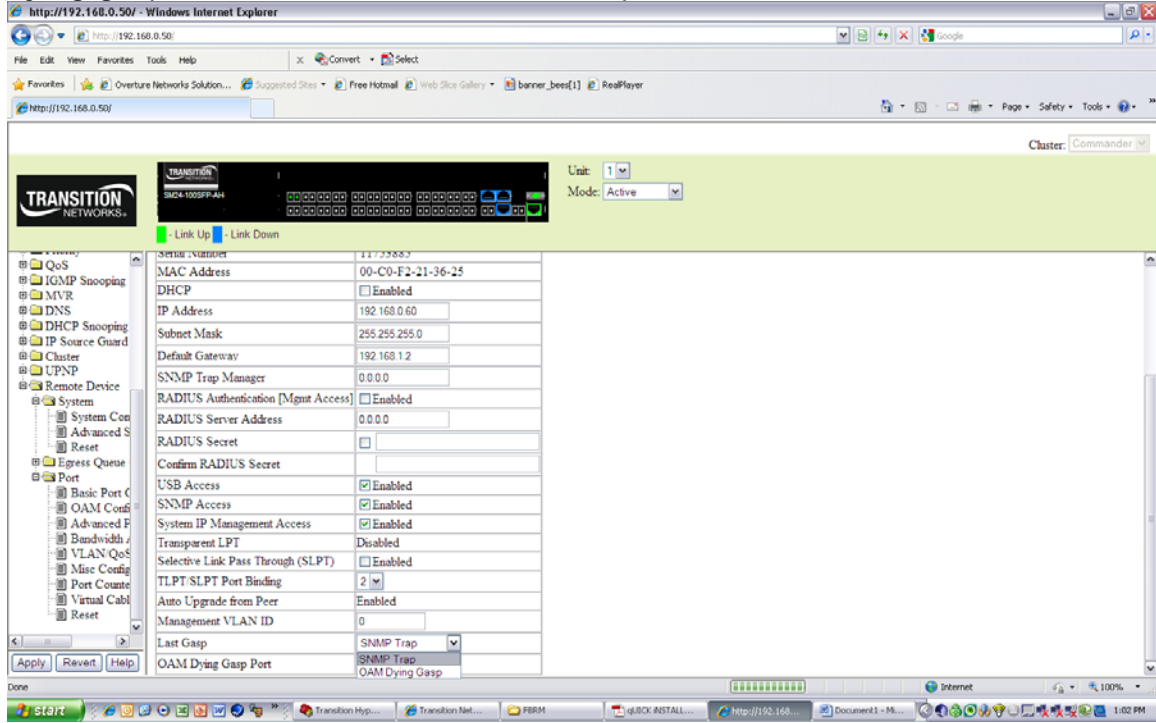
http://192.168.0.50/ - Windows Internet Explorer

http://192.168.0.50/

Google

File Edit View Favorites Tools Help

Convert Select

Favorites Overture Networks Solution... Suggested Sites Free Hotmail Web Slice Gallery banner_bees[1] RealPlayer

http://192.168.0.50/

Page Safety Tools

Cluster: Commander

TRANSITION NETWORKS

TRANSITION

SM24-100SFP-AH

- Link Up - Link Down

Unit: 1

Mode: Active

QoS
IGMP Snooping
MVR
DNS
DHCP Snooping
IP Source Guard
Cluster
UPNP
Remote Device
System
System Con
Advanced S
Reset
Egress Queue
Port
Basic Port C
OAM Confi
Advanced F
Bandwidth
VLAN/QoS
Misc Config
Port Counte
Virtual Cabl
Reset

Apply Revert Help

| | |
|---|---|
| Serial Number | 11735883 |
| MAC Address | 00-C0-F2-21-36-25 |
| DHCP | Enabled |
| IP Address | 192.168.0.60 |
| Subnet Mask | 255.255.255.0 |
| Default Gateway | 192.168.1.2 |
| SNMP Trap Manager | 0.0.0.0 |
| RADIUS Authentication [Mgmt Access] | Enabled |
| RADIUS Server Address | 0.0.0.0 |
| RADIUS Secret | |
| Confirm RADIUS Secret | |
| USB Access | Enabled |
| SNMP Access | Enabled |
| System IP Management Access | Enabled |
| Transparent LPT | Disabled |
| Selective Link Pass Through (SLPT) | Enabled |
| TLPT/SLPT Port Binding | 2 |
| Auto Upgrade from Peer | Enabled |
| Management VLAN ID | 0 |
| Last Gasp | SNMP Trap |
| OAM Dying Gasp Port | SNMP Trap OAM Dying Gasp |

Done

Internet

100%

start

Transition Hyp...

Transition Net...

FBRM

qUICK INSTALL...

http://192.168...

Document1 - M...

1:02 PM